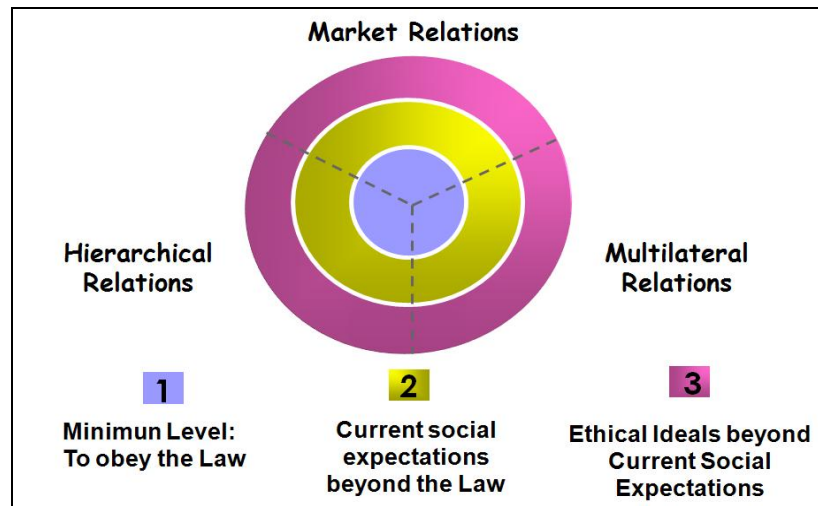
Market Relations

Hierarchical Relations

Multilateral Relations

1

Minimun Level: To obey the Law

2

Current social expectations beyond the Law

3

Ethical Ideals beyond Current Social Expectations